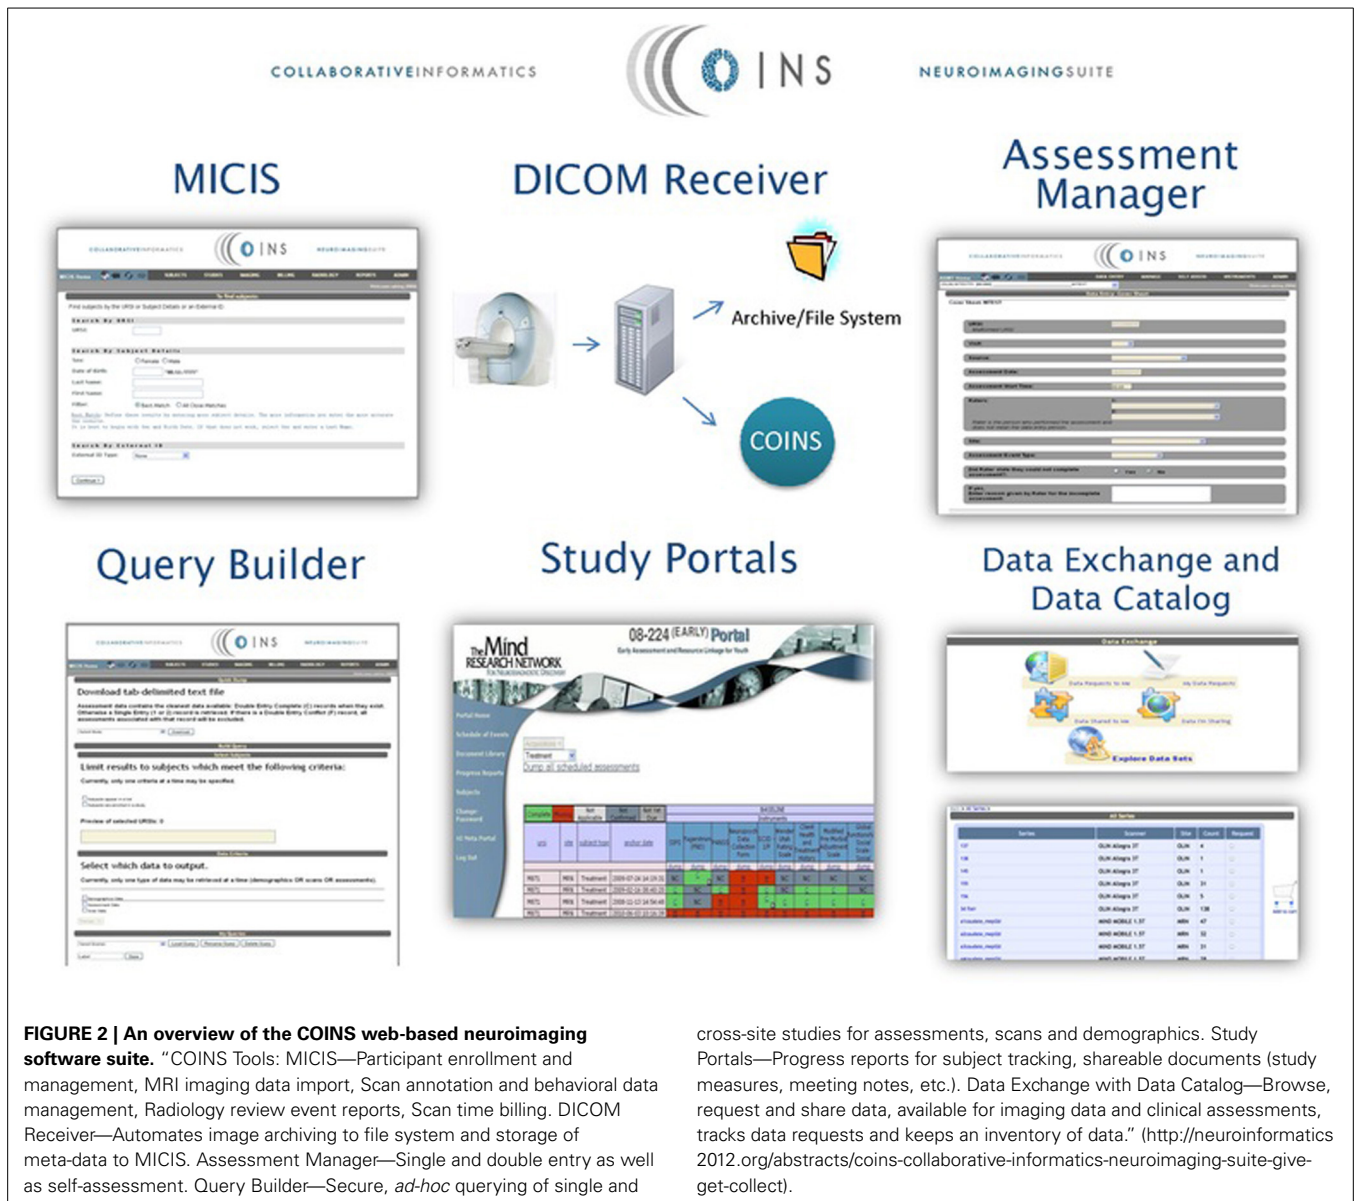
COLLABORATIVEINFORMATICS

COINS

NEUROIMAGINGSUITE

MICIS

DICOM Receiver

Assessment Manager

Archive/File System

COINS

Query Builder

Study Portals

Data Exchange and Data Catalog

Download tab-delimited text file

Limit results to subjects which meet the following criteria:

Select which data to output.

The Mind Research Network

08-224 (EARLY) Portal

Dump all scheduled assessments

Data Exchange

Explore Data Sets

FIGURE 2 | An overview of the COINS web-based neuroimaging software suite. "COINS Tools: MICIS—Participant enrollment and management, MRI imaging data import, Scan annotation and behavioral data management, Radiology review event reports, Scan time billing. DICOM Receiver—Automates image archiving to file system and storage of meta-data to MICIS. Assessment Manager—Single and double entry as well as self-assessment. Query Builder—Secure, ad-hoc querying of single and cross-site studies for assessments, scans and demographics. Study Portals—Progress reports for subject tracking, shareable documents (study measures, meeting notes, etc.). Data Exchange with Data Catalog—Browse, request and share data, available for imaging data and clinical assessments, tracks data requests and keeps an inventory of data." (http://neuroinformatics 2012.org/abstracts/coins-collaborative-informatics-neuroimaging-suite-give-get-collect).